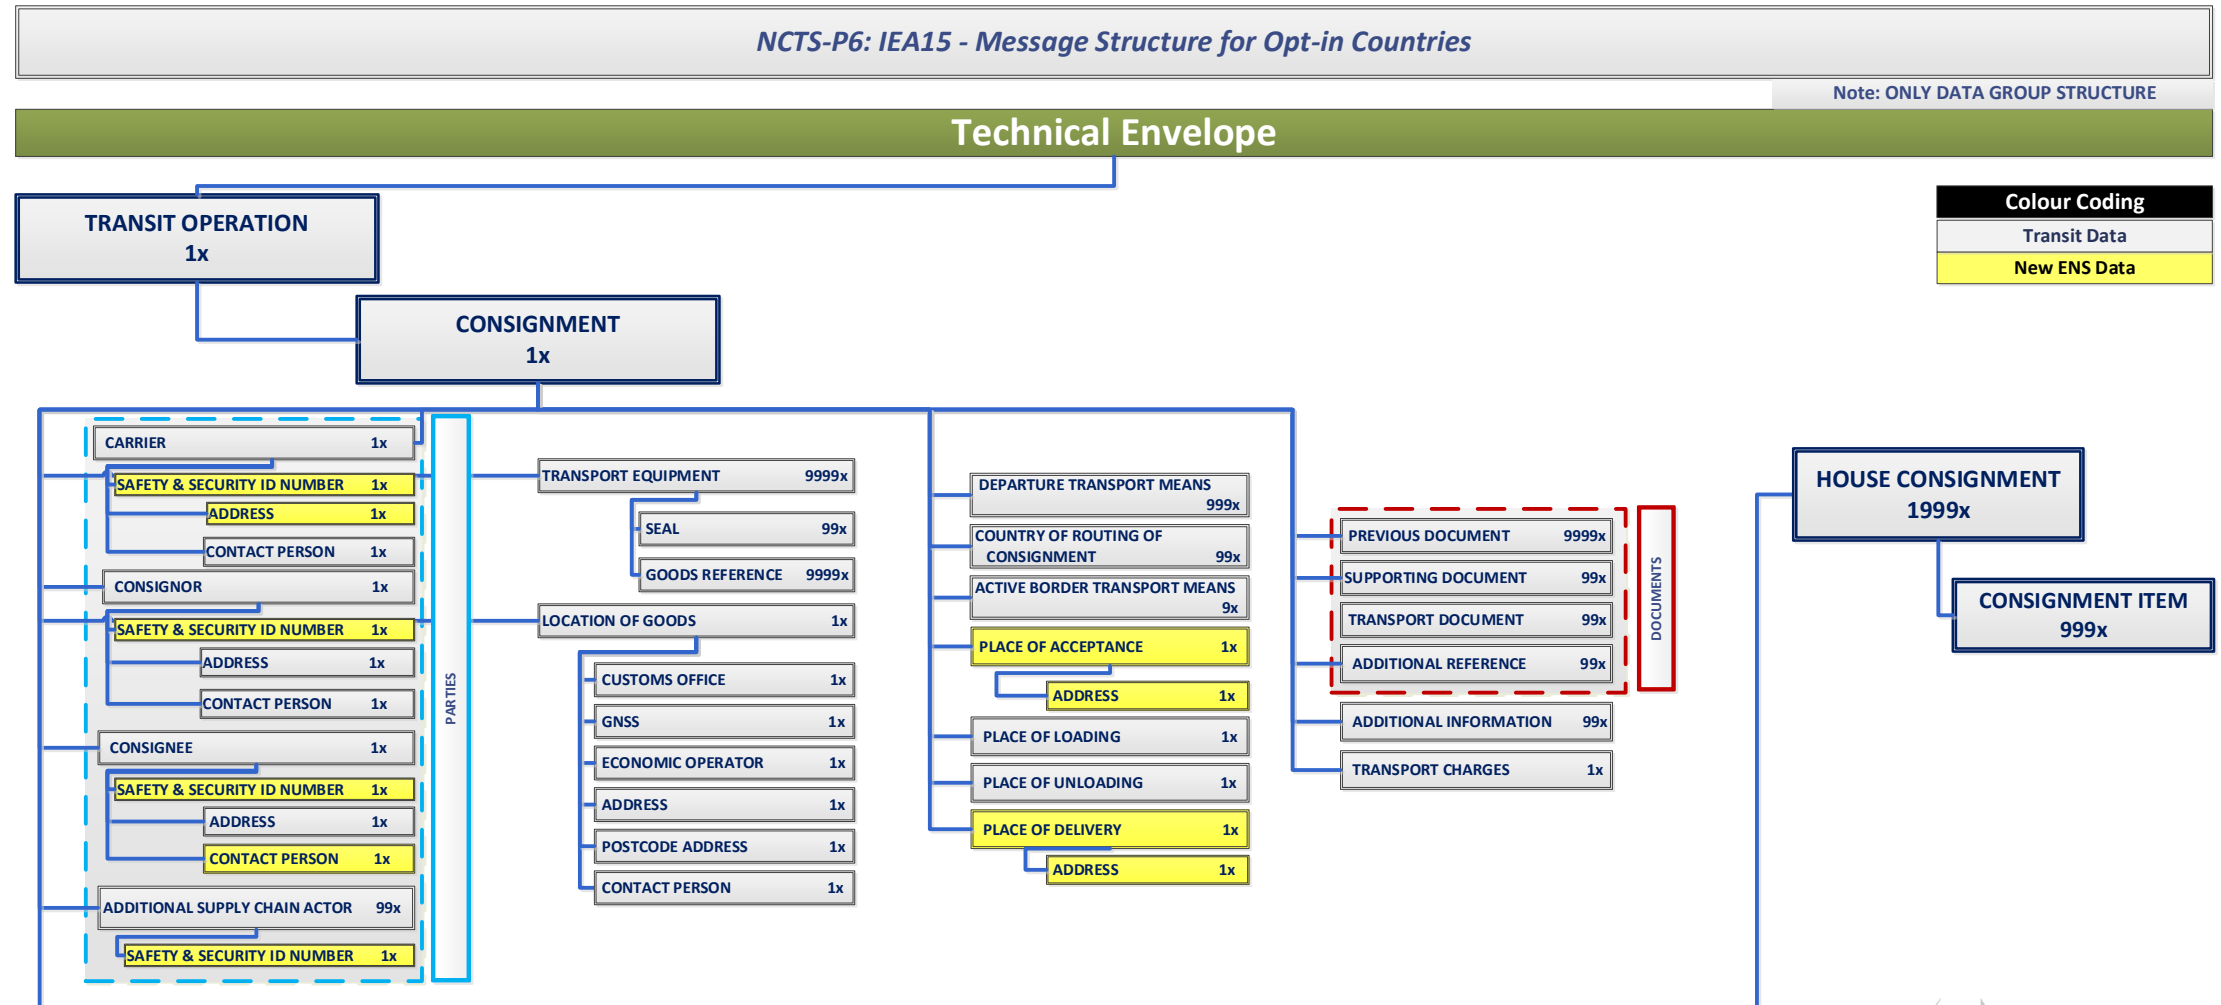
NCTS-P6: IEA15 - Message Structure for Opt-in Countries

Note: ONLY DATA GROUP STRUCTURE

Technical Envelope

Colour Coding
Transit Data
New ENS Data

TRANSIT OPERATION
1x

CONSIGNMENT
1x

CARRIER 1x
SAFETY & SECURITY ID NUMBER 1x
ADDRESS 1x
CONTACT PERSON 1x
CONSIGNOR 1x
SAFETY & SECURITY ID NUMBER 1x
ADDRESS 1x
CONTACT PERSON 1x
CONSIGNEE 1x
SAFETY & SECURITY ID NUMBER 1x
ADDRESS 1x
CONTACT PERSON 1x
ADDITIONAL SUPPLY CHAIN ACTOR 99x
SAFETY & SECURITY ID NUMBER 1x

PARTIES

TRANSPORT EQUIPMENT 9999x
SEAL 99x
GOODS REFERENCE 9999x
LOCATION OF GOODS 1x
CUSTOMS OFFICE 1x
GNSS 1x
ECONOMIC OPERATOR 1x
ADDRESS 1x
POSTCODE ADDRESS 1x
CONTACT PERSON 1x

DEPARTURE TRANSPORT MEANS 999x
COUNTRY OF ROUTING OF CONSIGNMENT 99x
ACTIVE BORDER TRANSPORT MEANS 9x
PLACE OF ACCEPTANCE 1x
ADDRESS 1x
PLACE OF LOADING 1x
PLACE OF UNLOADING 1x
PLACE OF DELIVERY 1x
ADDRESS 1x

PREVIOUS DOCUMENT 9999x
SUPPORTING DOCUMENT 99x
TRANSPORT DOCUMENT 99x
ADDITIONAL REFERENCE 99x

DOCUMENTS

ADDITIONAL INFORMATION 99x
TRANSPORT CHARGES 1x

HOUSE CONSIGNMENT
1999x

CONSIGNMENT ITEM
999x